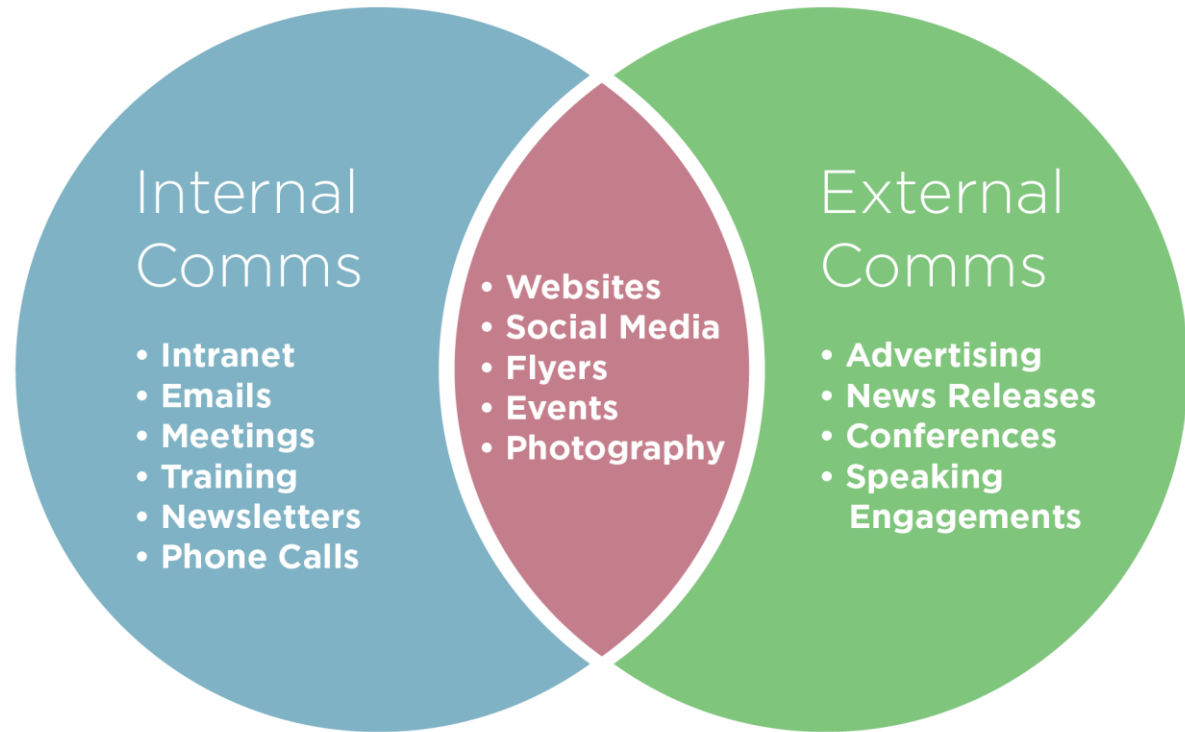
Internal Comms

• Intranet
• Emails
• Meetings
• Training
• Newsletters
• Phone Calls

• Websites
• Social Media
• Flyers
• Events
• Photography

External Comms

• Advertising
• News Releases
• Conferences
• Speaking Engagements